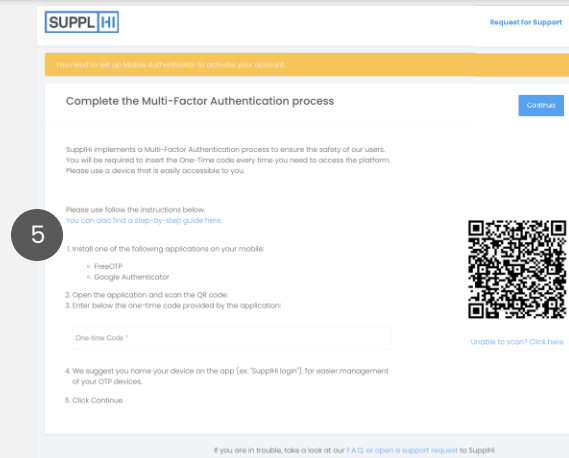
SUPPL HI

Request for Support

You need to set up Mobile Authenticator to activate your account.

Complete the Multi-Factor Authentication process

Continue

SupplHi implements a Multi-Factor Authentication process to ensure the safety of our users. You will be required to insert the One-Time code every time you need to access the platform. Please use a device that is easily accessible to you.

Please use follow the instructions below. You can also find a step-by-step guide here.

5

1. Install one of the following applications on your mobile:

- FreeOTP
- Google Authenticator

2. Open the application and scan the QR code:
3. Enter below the one-time code provided by the application:

One-time Code *

Unable to scan? Click here

4. We suggest you name your device on the app (ex: "SupplHi login"), for easier management of your OTP devices.

5. Click Continue

If you are in trouble, take a look at our F.A.Q. or open a support request to SupplHi